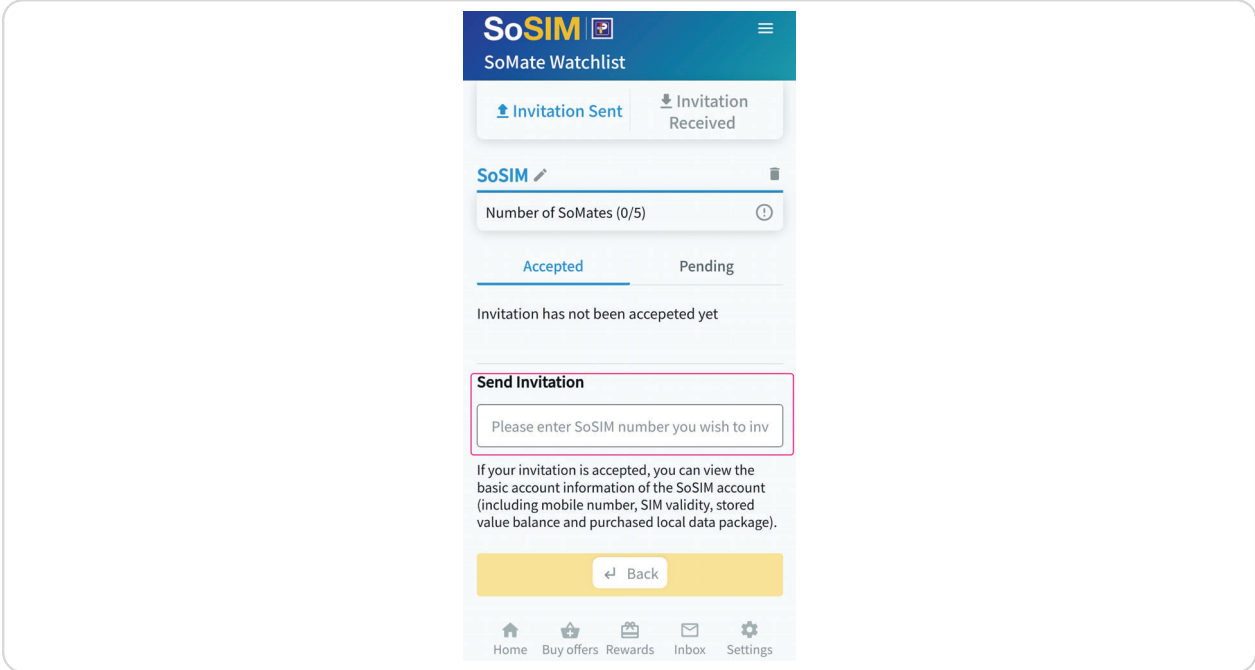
SoSIM

SoMate Watchlist

Invitation Sent

Invitation Received

SoSIM

Number of SoMates (0/5)

Accepted

Pending

Invitation has not been accepeted yet

Send Invitation

Please enter SoSIM number you wish to inv

If your invitation is accepted, you can view the basic account information of the SoSIM account (including mobile number, SIM validity, stored value balance and purchased local data package).

Back

Home
Buy offers
Rewards
Inbox
Settings